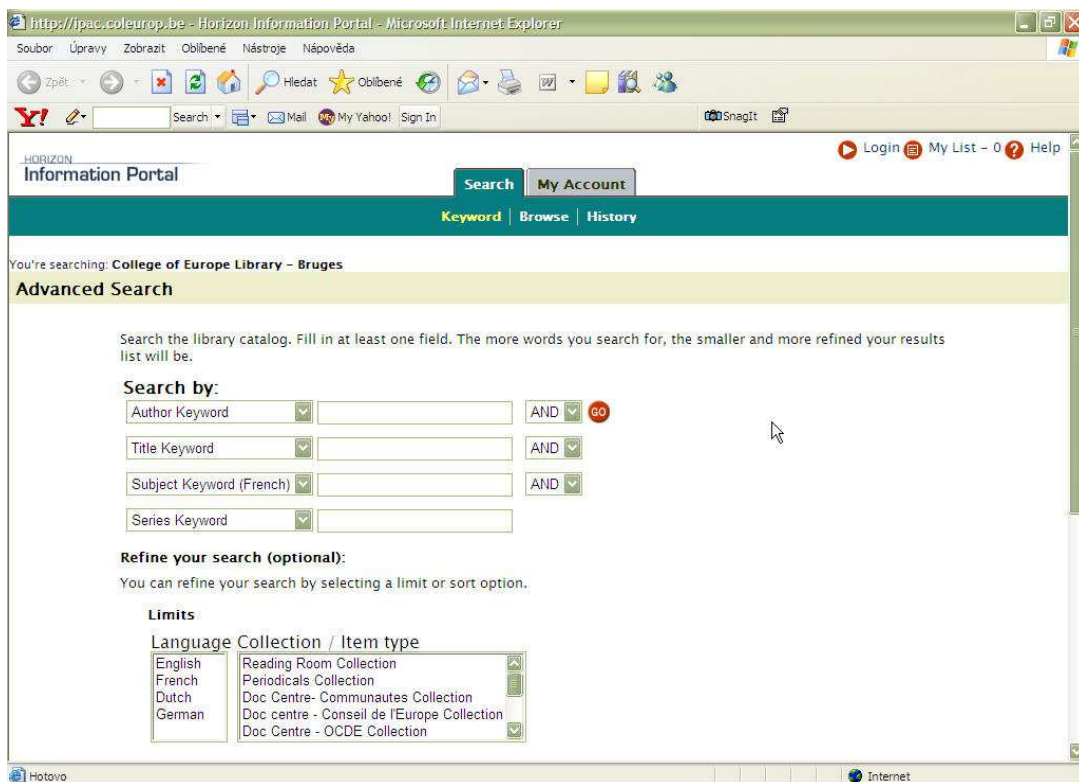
http://ipac.coleurop.be - Horizon Information Portal - Microsoft Internet Explorer

Soubor Úpravy Zobrazit Oblíbené Nástroje Nápověda

Zpět Hledat Oblíbené

Y! Search Mail My Yahoo! Sign In SnagIt

HORIZON
Information Portal

Login My List - 0 Help

Search My Account

Keyword | Browse | History

You're searching: College of Europe Library - Bruges

Advanced Search

Search the library catalog. Fill in at least one field. The more words you search for, the smaller and more refined your results list will be.

Search by:

Author Keyword AND GO

Title Keyword AND

Subject Keyword (French) AND

Series Keyword

Refine your search (optional):

You can refine your search by selecting a limit or sort option.

Limits

Language Collection / Item type

English
French
Dutch
German

Reading Room Collection
Periodicals Collection
Doc Centre- Communautes Collection
Doc centre - Conseil de l'Europe Collection
Doc Centre - OCDE Collection

Hotovo

Internet